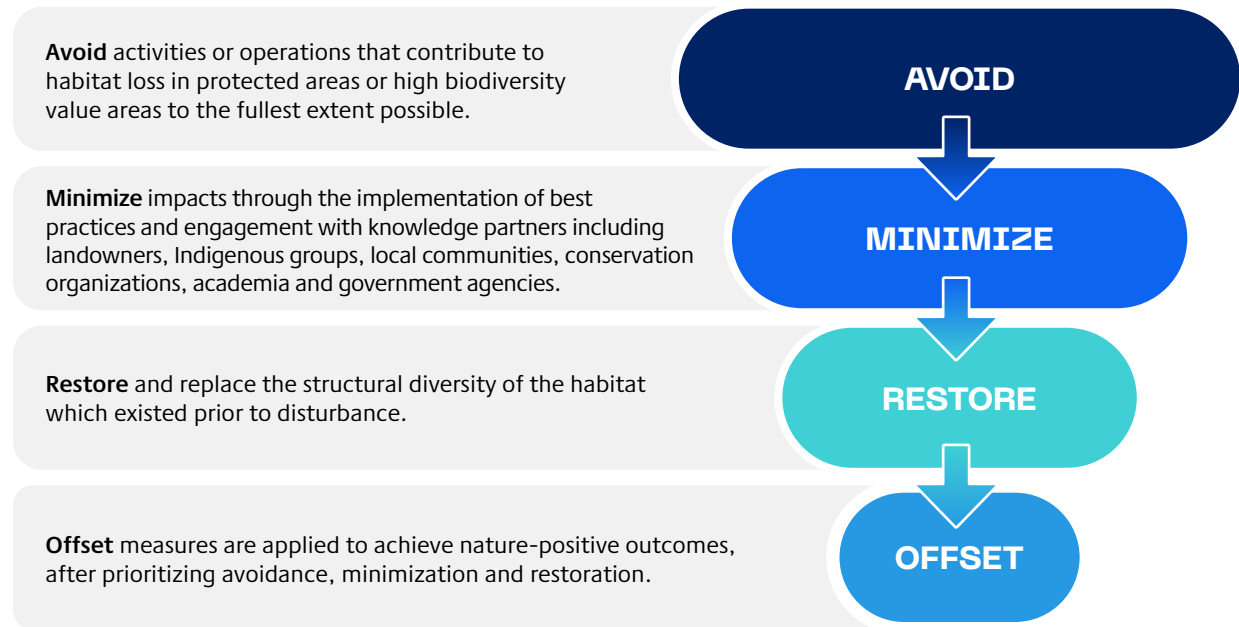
**Avoid** activities or operations that contribute to habitat loss in protected areas or high biodiversity value areas to the fullest extent possible.

AVOID

**Minimize** impacts through the implementation of best practices and engagement with knowledge partners including landowners, Indigenous groups, local communities, conservation organizations, academia and government agencies.

MINIMIZE

**Restore** and replace the structural diversity of the habitat which existed prior to disturbance.

RESTORE

**Offset** measures are applied to achieve nature-positive outcomes, after prioritizing avoidance, minimization and restoration.

OFFSET